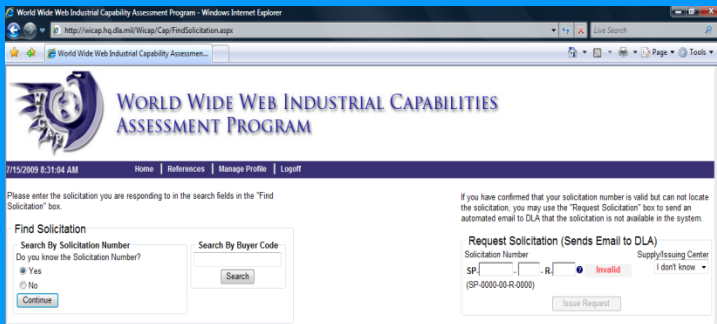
World Wide Web Industrial Capability Assessment Program - Windows Internet Explorer

http://wicap.hq.dla.mil/Wicap/Cap/FindSolicitation.aspx

Live Search

World Wide Web Industrial Capability Assessmen...

Page ▾ Tools ▾

WORLD WIDE WEB INDUSTRIAL CAPABILITIES ASSESSMENT PROGRAM

7/15/2009 8:31:04 AM | Home | References | Manage Profile | Logoff

Please enter the solicitation you are responding to in the search fields in the "Find Solicitation" box.

Find Solicitation

Search By Solicitation Number

Do you know the Solicitation Number?

Yes

No

Continue

Search By Buyer Code

Search

If you have confirmed that your solicitation number is valid but can not locate the solicitation, you may use the "Request Solicitation" box to send an automated email to DLA that the solicitation is not available in the system.

Request Solicitation (Sends Email to DLA)

Solicitation Number

SP- - -R- ? Invalid

(SP-0000-00-R-0000)

Supply/Issuing Center

I don't know

Issue Request